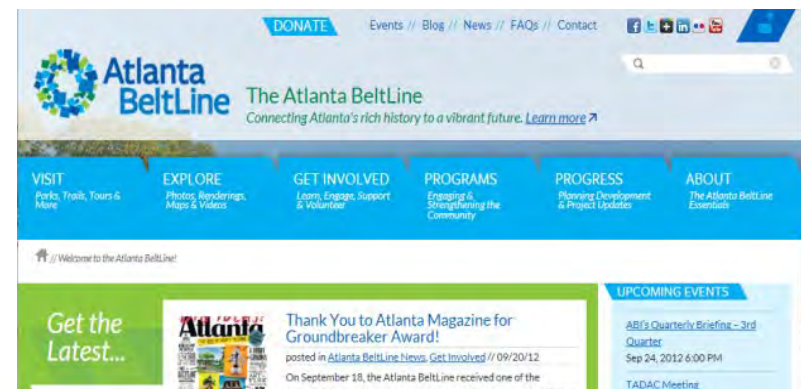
DONATE Events // Blog // News // FAQs // Contact

Atlanta BeltLine

The Atlanta BeltLine

Connecting Atlanta's rich history to a vibrant future. Learn more ↗

VISIT
Parks, Trails, Tours & More

EXPLORE
Photos, Renderings, Maps & Videos

GET INVOLVED
Learn, Engage, Support & Volunteer

PROGRAMS
Engaging & Strengthening the Community

PROGRESS
Planning Development & Project Updates

ABOUT
The Atlanta BeltLine Essentials

// Welcome to the Atlanta BeltLine!

Get the Latest...

Atlanta

Thank You to Atlanta Magazine for Groundbreaker Award!

posted in Atlanta BeltLine News, Get Involved // 09/20/12

On September 18, the Atlanta BeltLine received one of the

UPCOMING EVENTS

ABI's Quarterly Briefing – 3rd Quarter
Sep 24, 2012 6:00 PM

TADAC Meeting